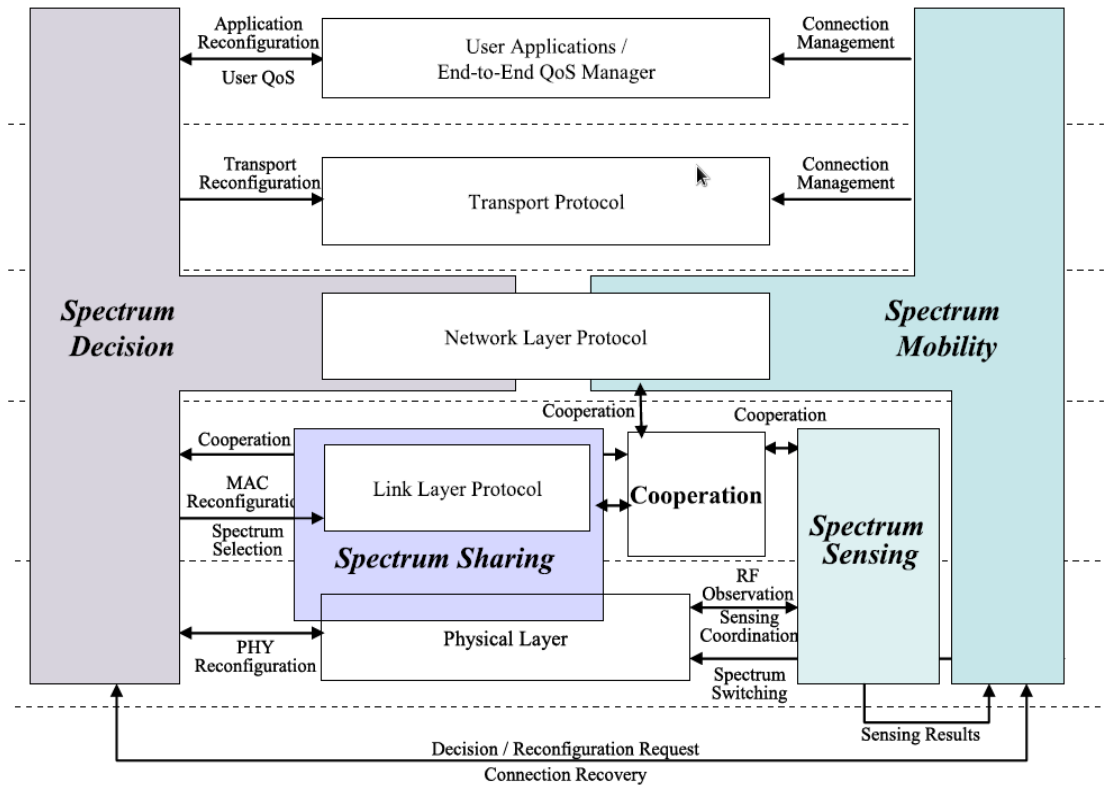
Application Reconfiguration

User QoS

User Applications / End-to-End QoS Manager

Connection Management

Transport Reconfiguration

Transport Protocol

Connection Management

Spectrum Decision

Network Layer Protocol

Spectrum Mobility

Cooperation

Cooperation

Cooperation

Link Layer Protocol

Cooperation

MAC Reconfiguratio

Spectrum Selection

Spectrum Sharing

Spectrum Sensing

RF Observation

Sensing Coordination

Physical Layer

PHY Reconfiguration

Spectrum Switching

Sensing Results

Decision / Reconfiguration Request

Connection Recovery